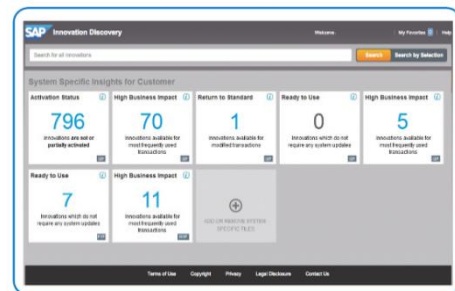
SAP Innovation Discovery

Welcome | My Favorites | Help

Search for all innovations

Search | Search by Selection

System Specific Insights for Customer

Activation Status

796

Innovations are not or partially activated

High Business Impact

70

Innovations available for most frequently used transactions

Return to Standard

1

Innovations available for modified transactions

Ready to Use

0

Innovations which do not require any system updates

High Business Impact

5

Innovations available for most frequently used transactions

Ready to Use

7

Innovations which do not require any system updates

High Business Impact

11

Innovations available for most frequently used transactions

ADD OR REMOVE SYSTEM SPECIFIC TILES

Terms of Use | Copyright | Privacy | Legal Disclosure | Contact Us